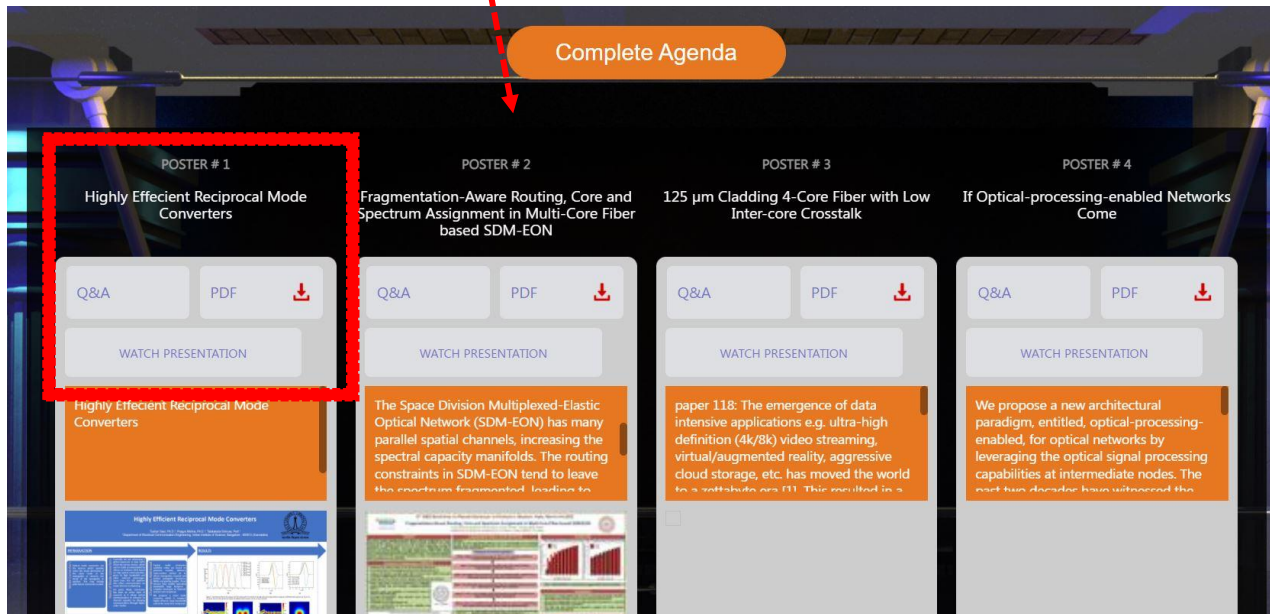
Complete Agenda

POSTER # 1

Highly Effecient Reciprocal Mode Converters

Q&A

PDF

WATCH PRESENTATION

Highly Effecient Reciprocal Mode Converters

Highly Efficient Reciprocal Mode Converters

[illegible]

POSTER # 2

Fragmentation-Aware Routing, Core and Spectrum Assignment in Multi-Core Fiber based SDM-EON

Q&A

PDF

WATCH PRESENTATION

The Space Division Multiplexed-Elastic Optical Network (SDM-EON) has many parallel spatial channels, increasing the spectral capacity manifolds. The routing constraints in SDM-EON tend to leave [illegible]

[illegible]

POSTER # 3

125 μm Cladding 4-Core Fiber with Low Inter-core Crosstalk

Q&A

PDF

WATCH PRESENTATION

paper 118: The emergence of data intensive applications e.g. ultra-high definition (4k/8k) video streaming, virtual/augmented reality, aggressive cloud storage, etc. has moved the world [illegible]

POSTER # 4

If Optical-processing-enabled Networks Come

Q&A

PDF

WATCH PRESENTATION

We propose a new architectural paradigm, entitled, optical-processing-enabled, for optical networks by leveraging the optical signal processing capabilities at intermediate nodes. The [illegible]